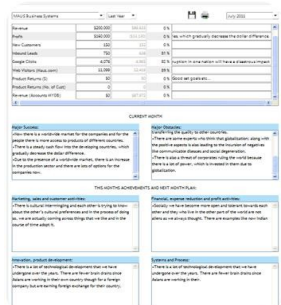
MAUG Business Systems | Last Year | July 2010

| | | | | |
|---|---|---|---|---|
| Revenue | $250,000 | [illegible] | 0 % | |
| Profit | $140,000 | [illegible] | 0 % | Yes, which gradually decrease the dollar difference |
| New Customers | 120 | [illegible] | 0 % | |
| Inbound Leads | 750 | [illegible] | 83 % | |
| Google Clicks | 4,276 | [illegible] | 82 % | A system in one nation will have a disastrous impact |
| Web Visitors (Mauc.com) | 11,099 | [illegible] | 89 % | |
| Product Returns (#) | 50 | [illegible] | 0 % | Good set goals etc... |
| Product Returns (No. of Cust) | 0 | 0 | 0 % | |
| Revenue (Accounts WYDB) | $0 | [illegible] | 0 % | |

CURRENT MONTH

Major Success:
- Now there is a world-wide market for the companies and for the people there is more access to products of different countries.
- There is a steady cash flow into the developing countries, which gradually decrease the dollar difference.
- Due to the presence of a world-wide markets, there is an increase in the production sector and there are lots of options for the companies now.

Major Obstacles:
- Sacrificing the quality to other countries.
- There are some experts who think that globalization, along with the positive aspects is also leading to the incursion of negative communicable diseases and social degeneration.
- There is also a threat of corporates ruling the world because there is a lot of power, which is invested in them due to globalization.

THIS MONTH'S ACHIEVEMENTS AND NEXT MONTH PLAN:

Marketing, sales and customer activities:
- There is cultural intermingling and each other is trying to know about the other's cultural preferences and in the process of doing so, we are actually coming across things that we like and in the course of time adopt it.

Financial, expense reduction and profit activities:
- Globally we have become more open and tolerant towards each other and they who live in the other part of the world are not aliens as we always thought. There are examples like non Indian

Innovation, product development:
- There is a lot of technological development that we have undergone over the years. There are fewer brain drains since Asians are working in their own country through for a foreign company but are earning foreign exchange for their country.

Systems and Process:
- There is a lot of technological development that we have undergone over the years. There are fewer brain drains since Asians are working in their